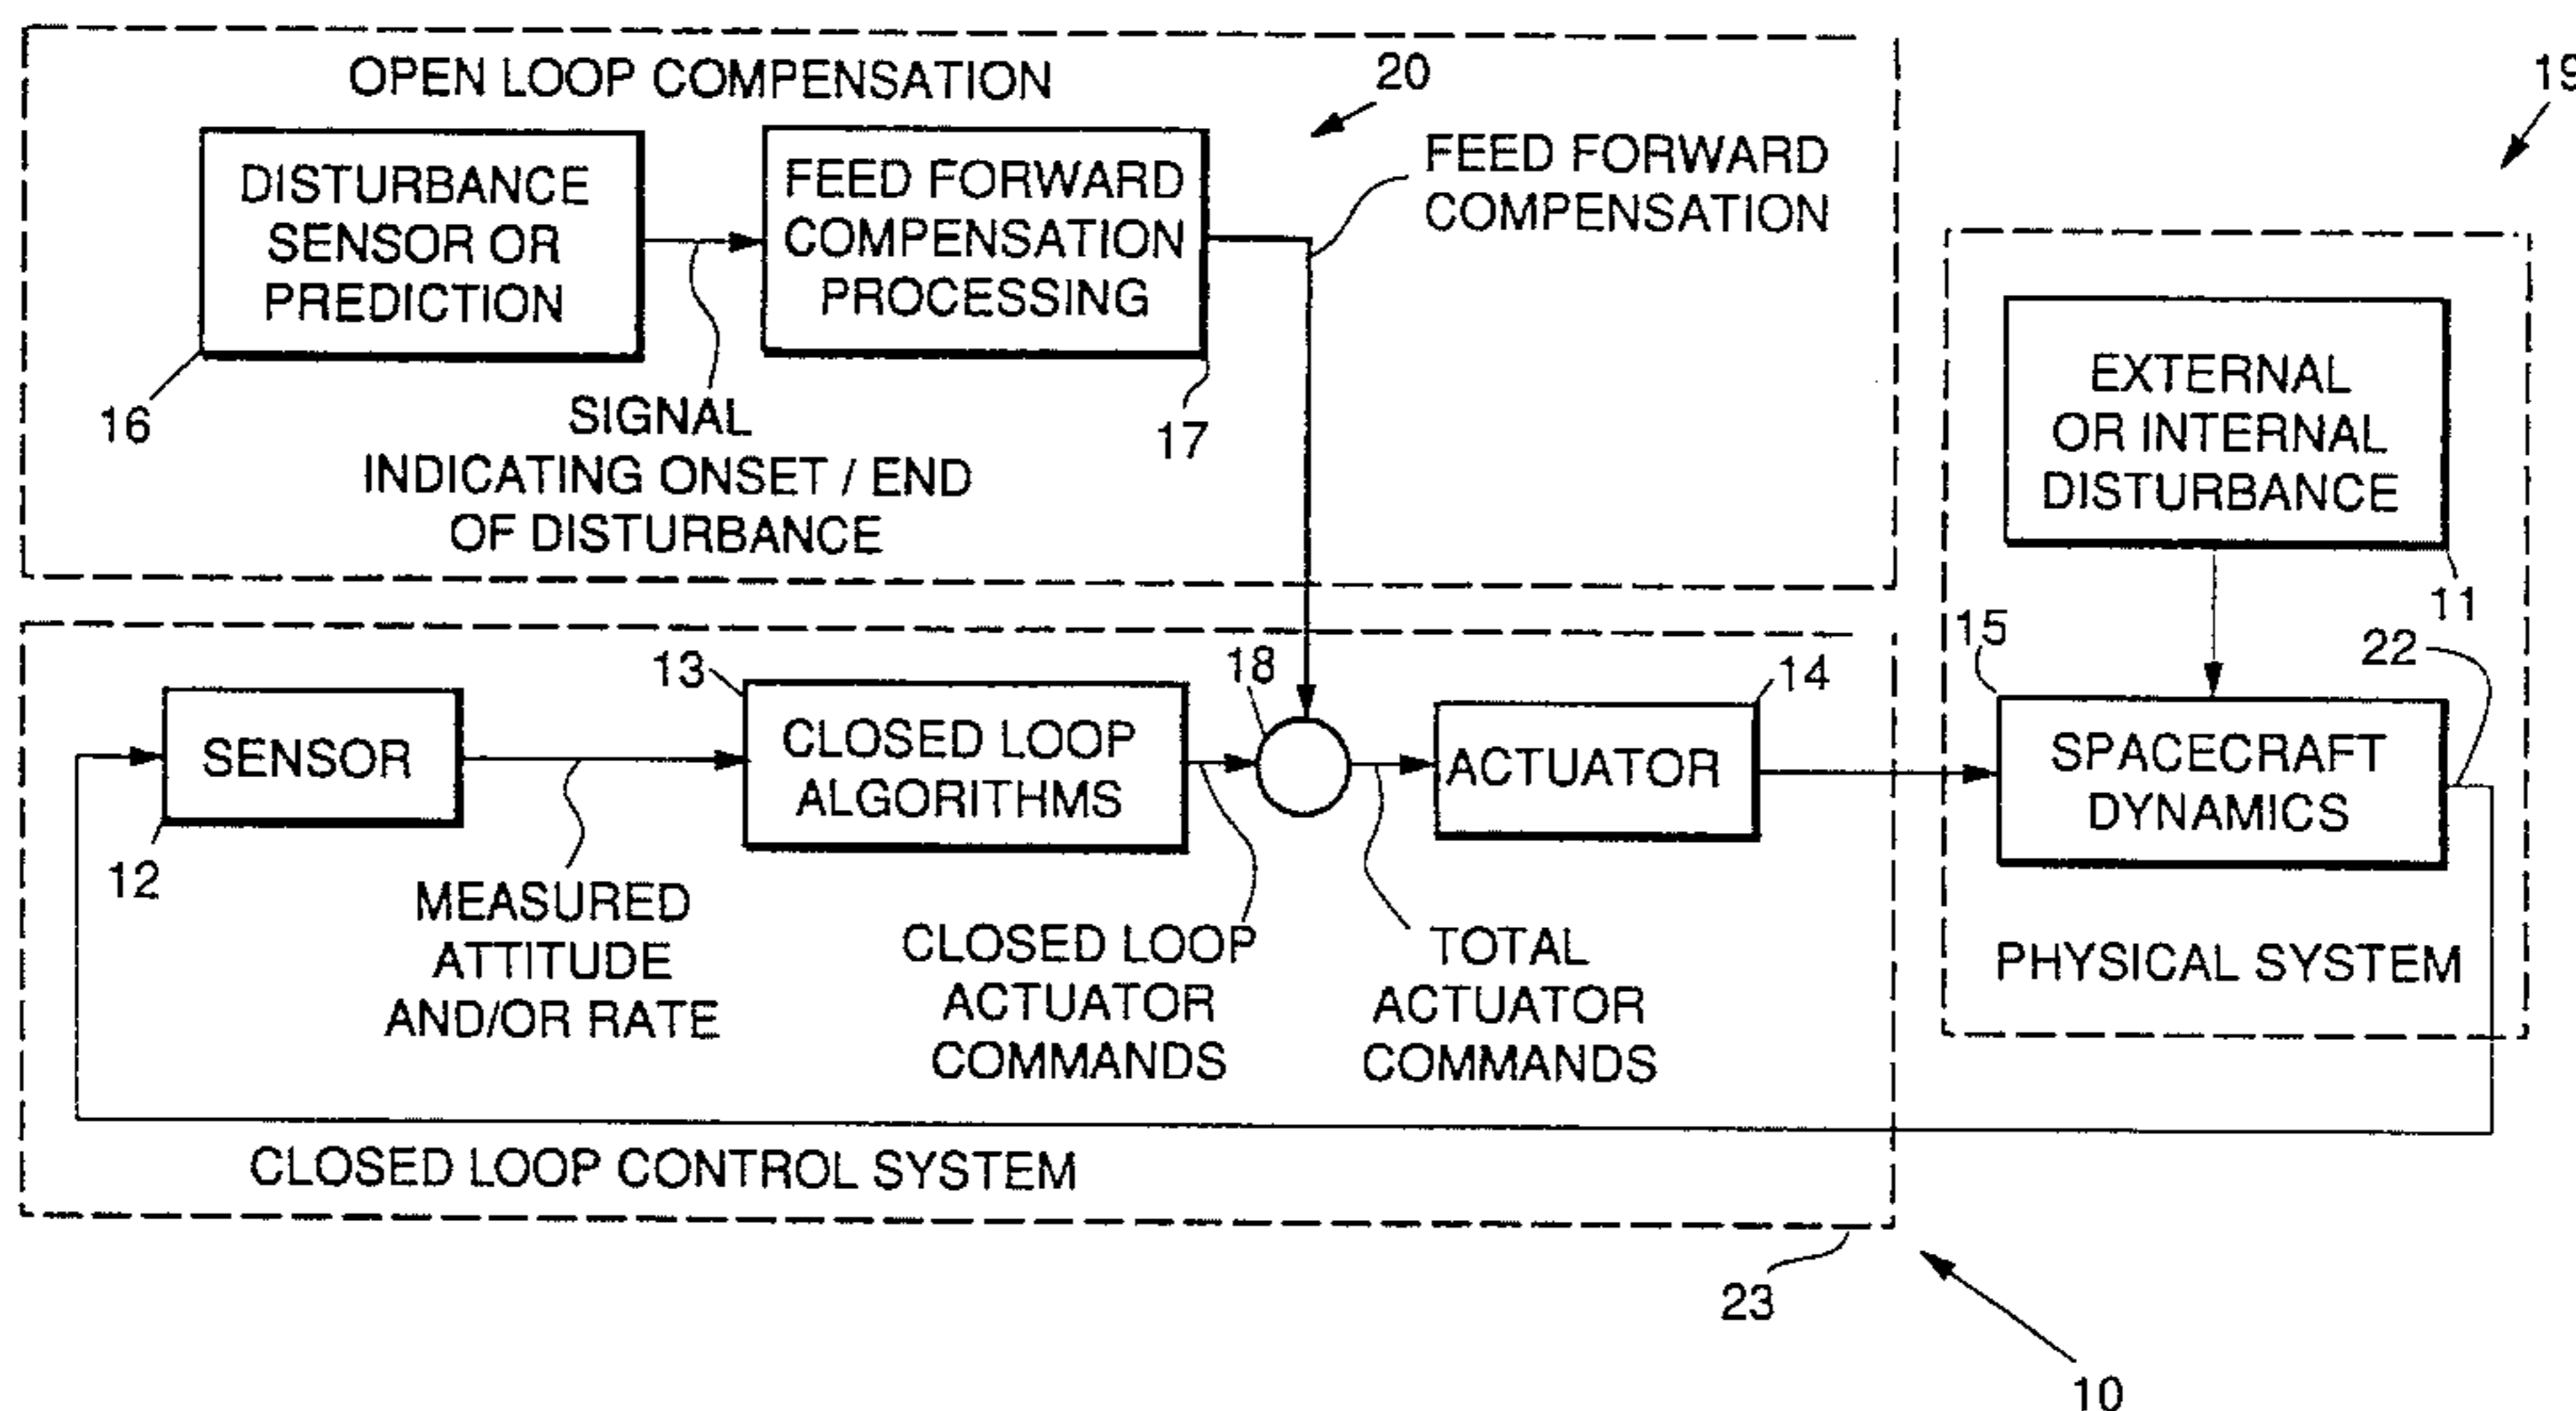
OPEN LOOP COMPENSATION

20

19

DISTURBANCE SENSOR OR PREDICTION

FEED FORWARD COMPENSATION PROCESSING

FEED FORWARD COMPENSATION

16

SIGNAL INDICATING ONSET / END OF DISTURBANCE

17

EXTERNAL OR INTERNAL DISTURBANCE

11

15

22

13

18

14

SENSOR

CLOSED LOOP ALGORITHMS

ACTUATOR

SPACECRAFT DYNAMICS

12

MEASURED ATTITUDE AND/OR RATE

CLOSED LOOP ACTUATOR COMMANDS

TOTAL ACTUATOR COMMANDS

PHYSICAL SYSTEM

CLOSED LOOP CONTROL SYSTEM

23

10